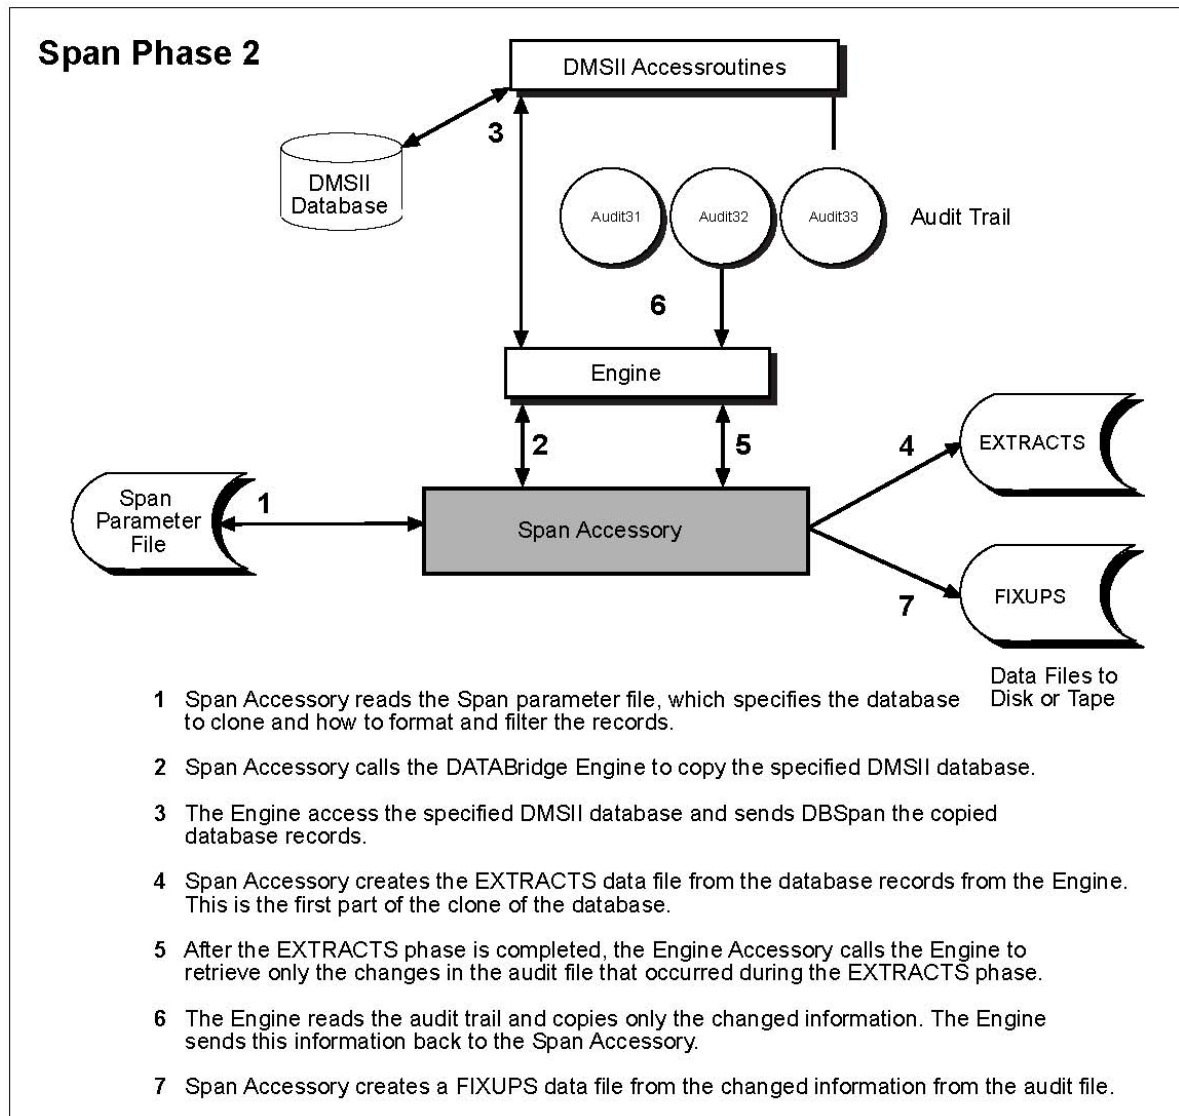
Span Phase 2

DMSII Accessroutines

3

DMSII Database

Audit31

Audit32

Audit33

Audit Trail

6

Engine

2

5

4

EXTRACTS

Span Parameter File

1

Span Accessory

7

FIXUPS

Data Files to Disk or Tape

1 Span Accessory reads the Span parameter file, which specifies the database to clone and how to format and filter the records.

2 Span Accessory calls the DATABridge Engine to copy the specified DMSII database.

3 The Engine access the specified DMSII database and sends DBSpan the copied database records.

4 Span Accessory creates the EXTRACTS data file from the database records from the Engine. This is the first part of the clone of the database.

5 After the EXTRACTS phase is completed, the Engine Accessory calls the Engine to retrieve only the changes in the audit file that occurred during the EXTRACTS phase.

6 The Engine reads the audit trail and copies only the changed information. The Engine sends this information back to the Span Accessory.

7 Span Accessory creates a FIXUPS data file from the changed information from the audit file.